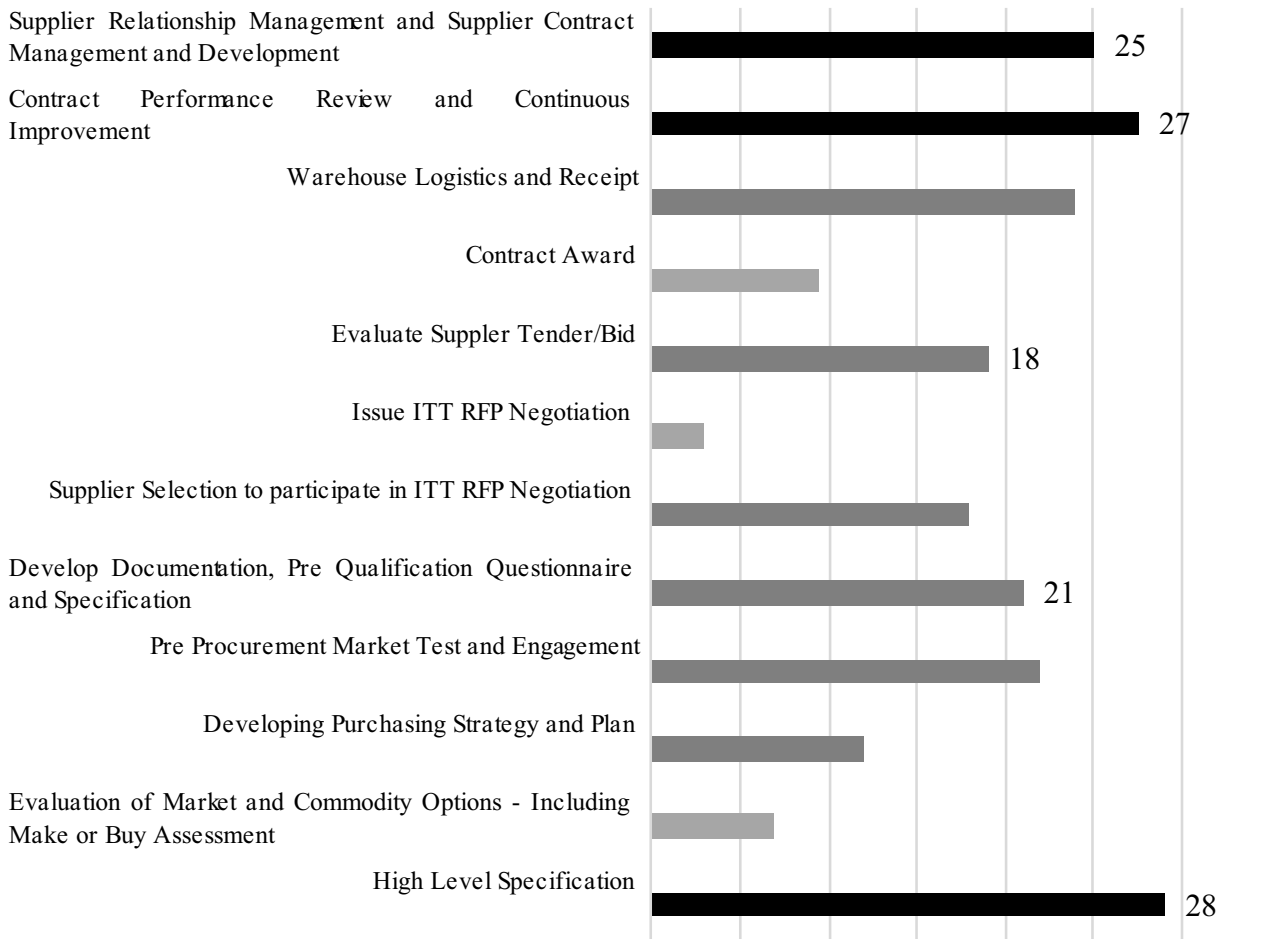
Supplier Relationship Management and Supplier Contract Management and Development

25

Contract Performance Review and Continuous Improvement

27

Warehouse Logistics and Receipt

Contract Award

Evaluate Suppler Tender/Bid

18

Issue ITT RFP Negotiation

Supplier Selection to participate in ITT RFP Negotiation

Develop Documentation, Pre Qualification Questionnaire and Specification

21

Pre Procurement Market Test and Engagement

Developing Purchasing Strategy and Plan

Evaluation of Market and Commodity Options - Including Make or Buy Assessment

High Level Specification

28